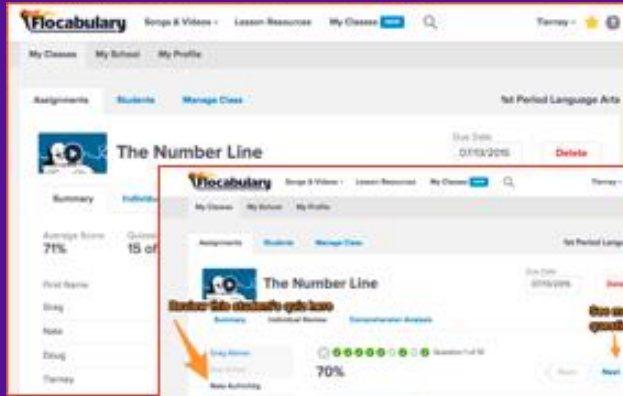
Flocabulary Songs & Videos Lesson Resources My Classes NEW Tierney

My Classes My School My Profile

Assignments Students Manage Class 1st Period Language Arts

The Number Line

Due Date 07/13/2016 Delete

Summary Individual

Average Score 71%

Quizzes 15 of

First Name

Greg

Nate

Doug

Tierney

Flocabulary Songs & Videos Lesson Resources My Classes NEW Tierney

My Classes My School My Profile

Assignments Students Manage Class 1st Period Langu

The Number Line

Due Date 07/13/2016 Dele

Summary Individual Review Comprehension Analysis

Review this student's quiz here

See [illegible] question

Greg Alston

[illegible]

Nate Authrling

Question 1 of 10

70%

Back Next